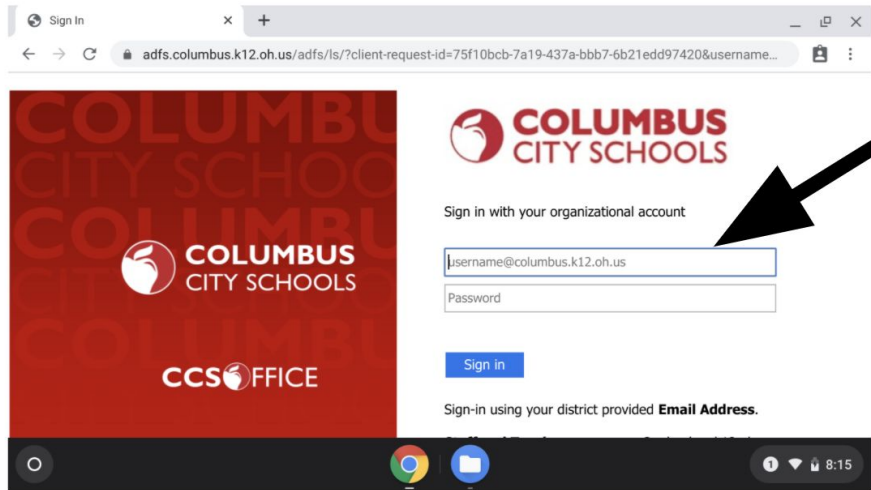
Sign In

adfs.columbus.k12.oh.us/adfs/ls/?client-request-id=75f10bcb-7a19-437a-bbb7-6b21edd97420&username...

COLUMBUS
CITY SCHOOLS
COLUMBUS
CITY SCHOOLS
COLUMBUS

COLUMBUS
CITY SCHOOLS

CCS OFFICE

COLUMBUS
CITY SCHOOLS

Sign in with your organizational account

username@columbus.k12.oh.us

Password

Sign in

Sign-in using your district provided **Email Address**.

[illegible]

1 8:15